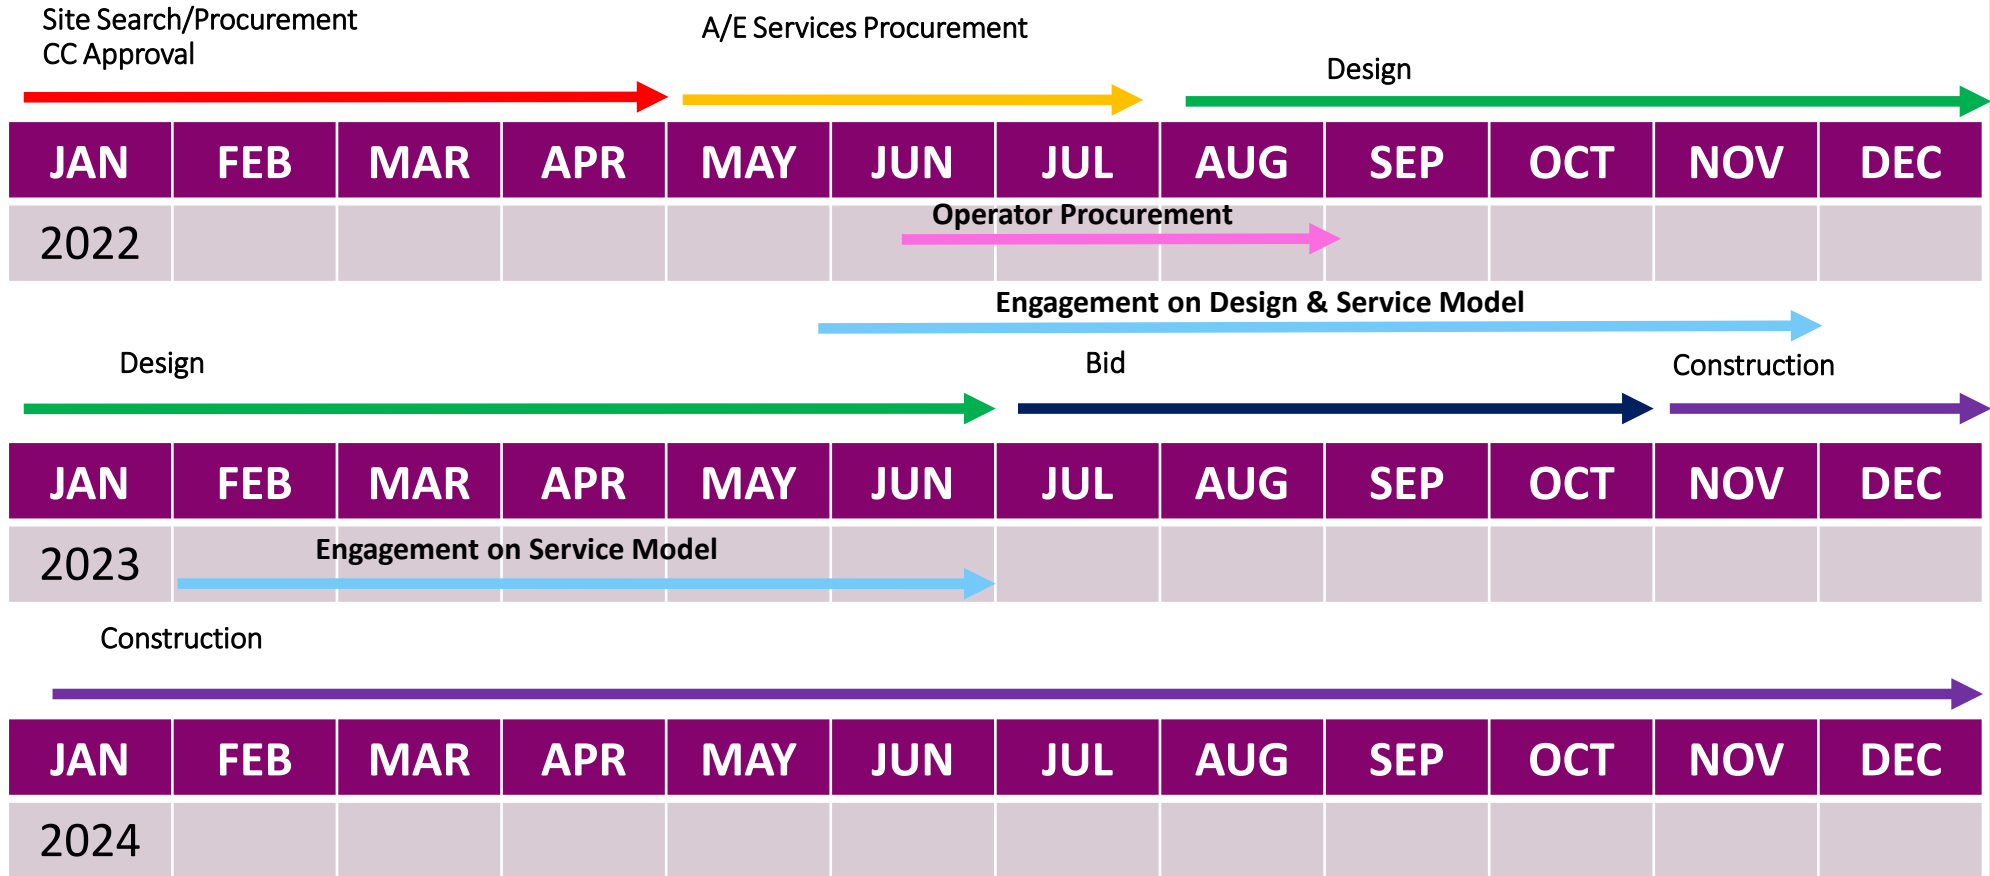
Site Search/Procurement
CC Approval

A/E Services Procurement

Design

| JAN | FEB | MAR | APR | MAY | JUN | JUL | AUG | SEP | OCT | NOV | DEC |
|---|---|---|---|---|---|---|---|---|---|---|---|
| 2022 | | | | | | | | | | | |

Operator Procurement

Engagement on Design & Service Model

Design

Bid

Construction

| JAN | FEB | MAR | APR | MAY | JUN | JUL | AUG | SEP | OCT | NOV | DEC |
|---|---|---|---|---|---|---|---|---|---|---|---|
| 2023 | | | | | | | | | | | |

Engagement on Service Model

Construction

| JAN | FEB | MAR | APR | MAY | JUN | JUL | AUG | SEP | OCT | NOV | DEC |
|---|---|---|---|---|---|---|---|---|---|---|---|
| 2024 | | | | | | | | | | | |